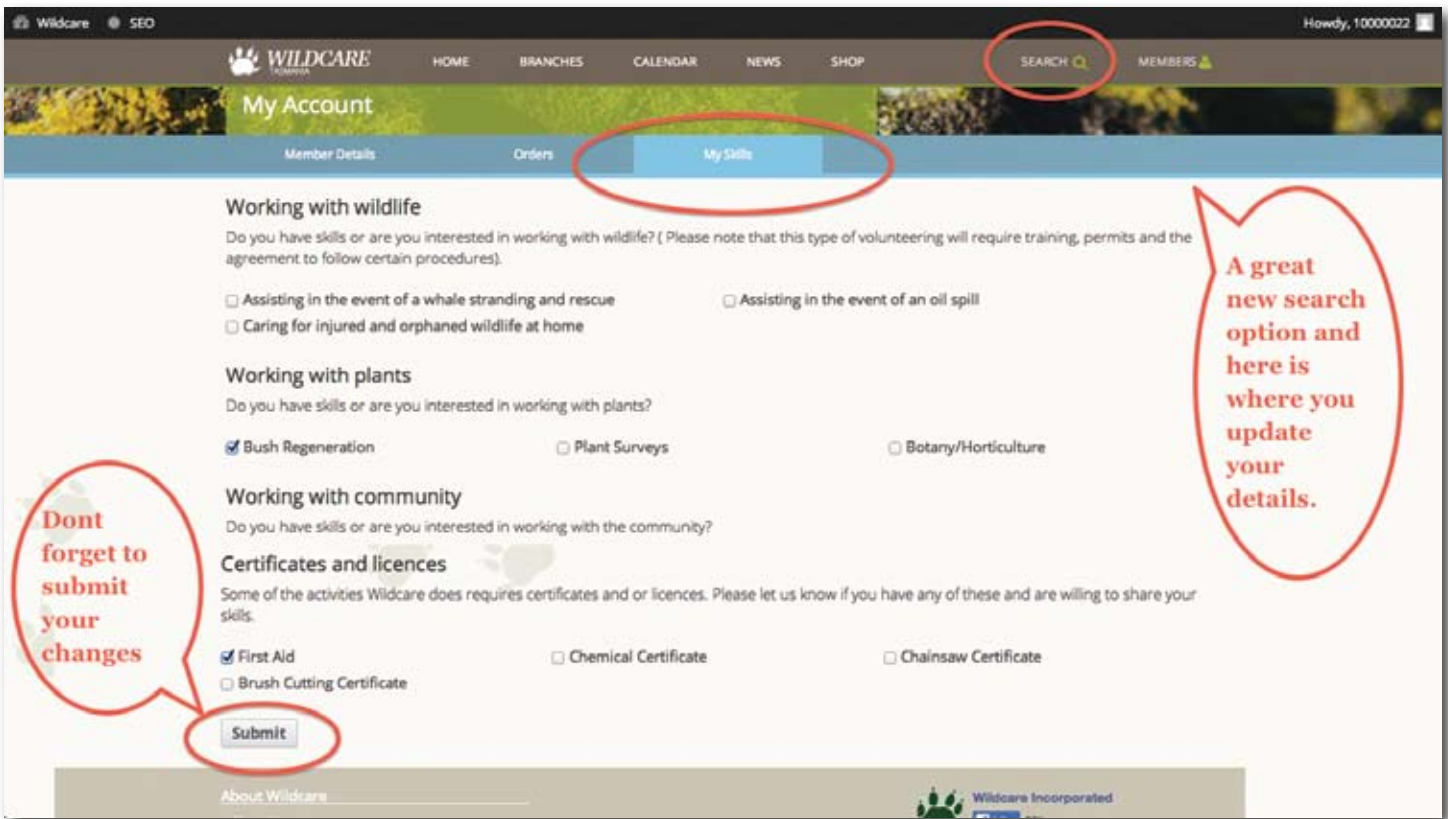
Wildcare SEO

Howdy, 10000022

WILDCARE TASMANIA

HOME BRANCHES CALENDAR NEWS SHOP SEARCH MEMBERS

My Account

Member Details Orders My Skills

Working with wildlife

Do you have skills or are you interested in working with wildlife? ( Please note that this type of volunteering will require training, permits and the agreement to follow certain procedures).

Assisting in the event of a whale stranding and rescue
Assisting in the event of an oil spill
Caring for injured and orphaned wildlife at home

Working with plants

Do you have skills or are you interested in working with plants?

Bush Regeneration
Plant Surveys
Botany/Horticulture

Working with community

Do you have skills or are you interested in working with the community?

Certificates and licences

Some of the activities Wildcare does requires certificates and or licences. Please let us know if you have any of these and are willing to share your skills.

First Aid
Chemical Certificate
Chainsaw Certificate
Brush Cutting Certificate

Submit

A great new search option and here is where you update your details.

Dont forget to submit your changes

About Wildcare

Wildcare Incorporated